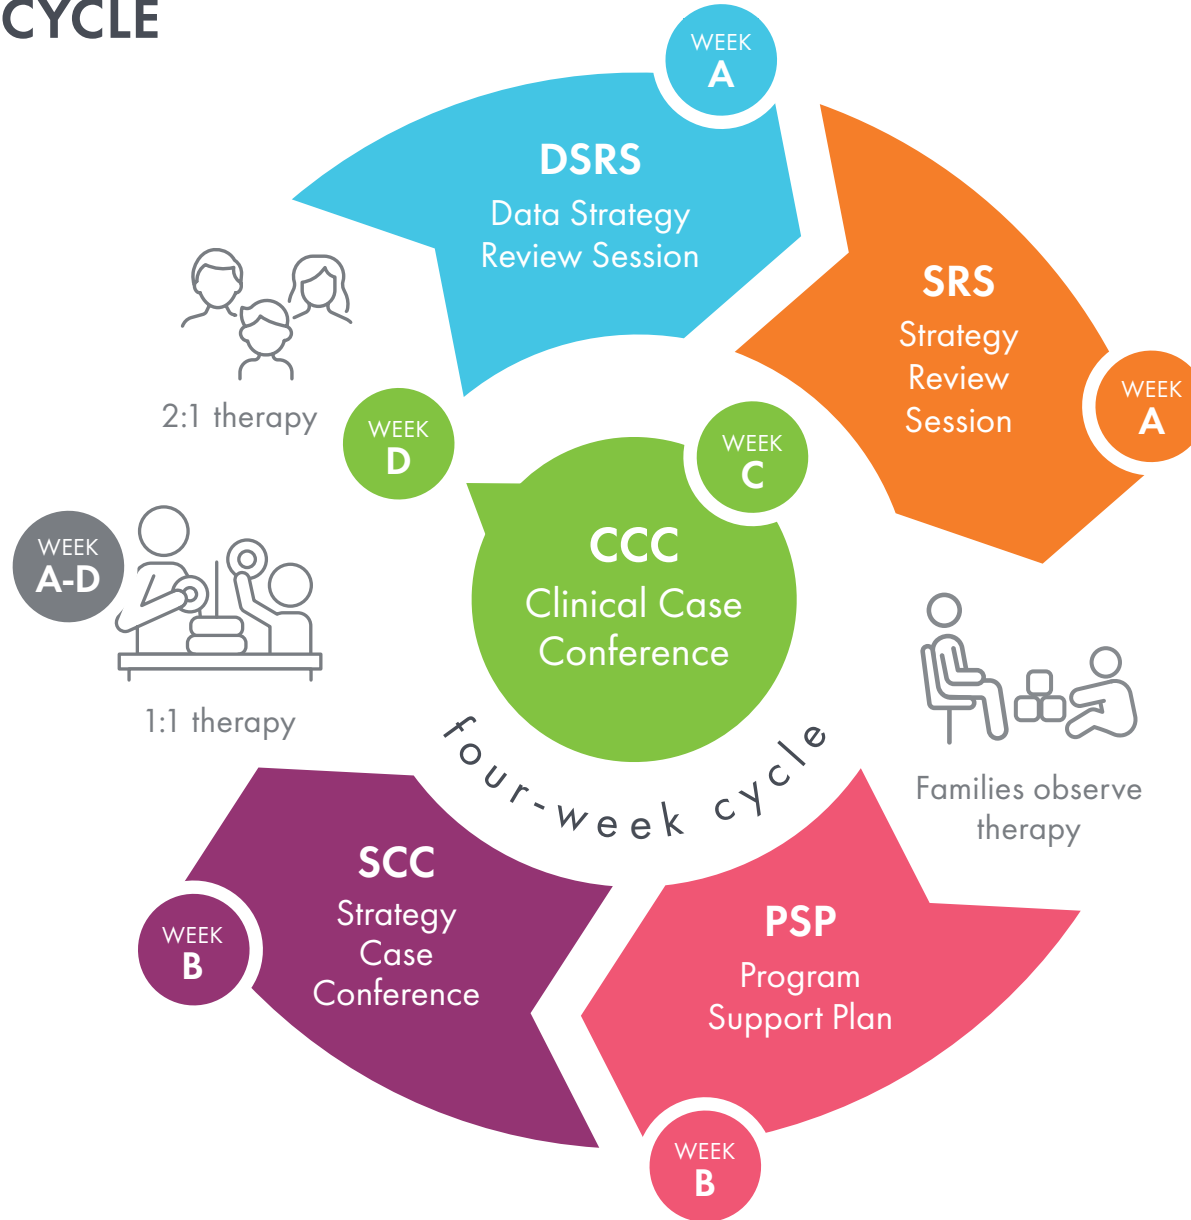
CYCLE

WEEK
A

DSRS
Data Strategy
Review Session

SRS
Strategy
Review
Session

WEEK
A

2:1 therapy

WEEK
D

WEEK
C

CCC
Clinical Case
Conference

WEEK
A-D

1:1 therapy

four-week cycle

Families observe
therapy

SCC
Strategy
Case
Conference

WEEK
B

PSP
Program
Support Plan

WEEK
B